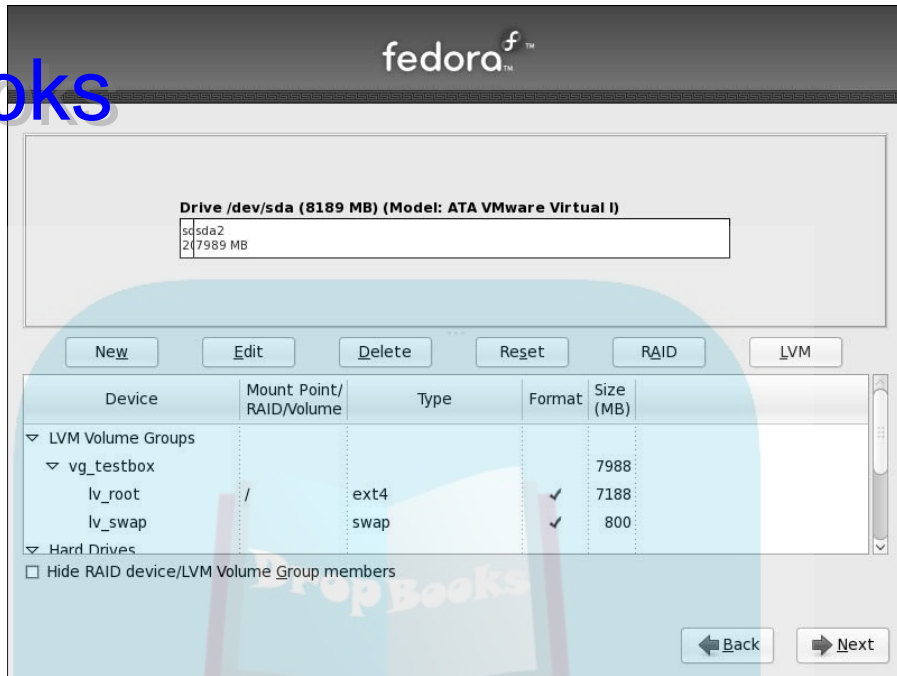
oks

fedora

Drive /dev/sda (8189 MB) (Model: ATA VMware Virtual I)
sd sda2
20 7989 MB

New Edit Delete Reset RAID LVM

| Device | Mount Point/ RAID/Volume | Type | Format | Size (MB) |
|---|---|---|---|---|
| LVM Volume Groups | | | | |
| vg_testbox | | | | 7988 |
| lv_root | / | ext4 | ✓ | 7188 |
| lv_swap | | swap | ✓ | 800 |
| Hard Drives | | | | |

Hide RAID device/LVM Volume Group members

DropBooks

Back Next